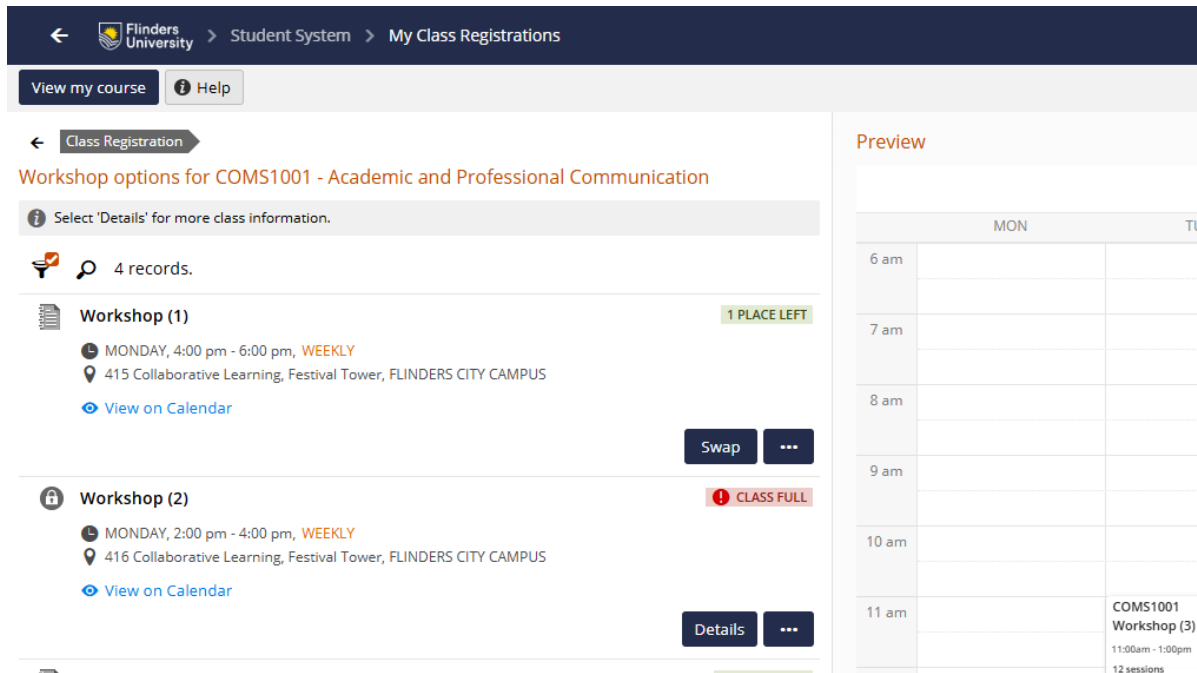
Flinders University > Student System > My Class Registrations

View my course
Help

Class Registration

Workshop options for COMS1001 - Academic and Professional Communication

Select 'Details' for more class information.

4 records.

Workshop (1)
1 PLACE LEFT
MONDAY, 4:00 pm - 6:00 pm, WEEKLY
415 Collaborative Learning, Festival Tower, FLINDERS CITY CAMPUS
View on Calendar
Swap
···

Workshop (2)
CLASS FULL
MONDAY, 2:00 pm - 4:00 pm, WEEKLY
416 Collaborative Learning, Festival Tower, FLINDERS CITY CAMPUS
View on Calendar
Details
···

Preview

MON
TU

6 am
7 am
8 am
9 am
10 am
11 am

COMS1001
Workshop (3)
11:00am - 1:00pm
12 sessions